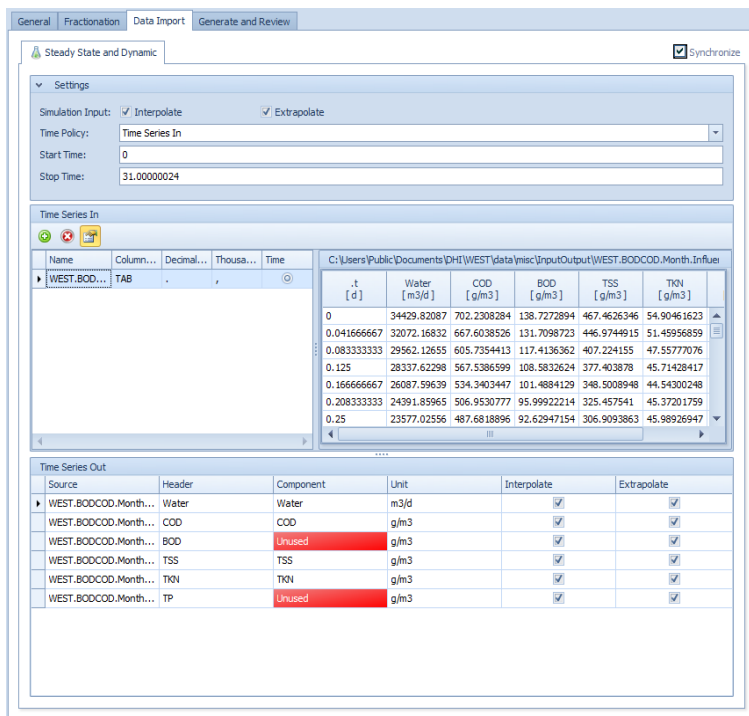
General | Fractionation | Data Import | Generate and Review

Steady State and Dynamic

Synchronize

Settings

Simulation Input: Interpolate Extrapolate

Time Policy: Time Series In

Start Time: 0

Stop Time: 31.00000024

Time Series In

| Name | Column... | Decimal... | Thousa... | Time |
|---|---|---|---|---|
| WEST.BOD... | TAB | . | , | |

C:\Users\Public\Documents\DHI\WEST\data\misc\InputOutput\WEST.BODCOD.Month.Influe

| .t [d] | Water [m3/d] | COD [g/m3] | BOD [g/m3] | TSS [g/m3] | TKN [g/m3] |
|---|---|---|---|---|---|
| 0 | 34429.82087 | 702.2308284 | 138.7272894 | 467.4626346 | 54.90461623 |
| 0.041666667 | 32072.16832 | 667.6038526 | 131.7098723 | 446.9744915 | 51.45956859 |
| 0.083333333 | 29562.12655 | 605.7354413 | 117.4136362 | 407.224155 | 47.55777076 |
| 0.125 | 28337.62298 | 567.5386599 | 108.5832624 | 377.403878 | 45.71428417 |
| 0.166666667 | 26087.59639 | 534.3403447 | 101.4884129 | 348.5008948 | 44.54300248 |
| 0.208333333 | 24391.85965 | 506.9530777 | 95.99922214 | 325.457541 | 45.37201759 |
| 0.25 | 23577.02556 | 487.6818896 | 92.62947154 | 306.9093863 | 45.98926947 |

Time Series Out

| Source | Header | Component | Unit | Interpolate | Extrapolate |
|---|---|---|---|---|---|
| WEST.BODCOD.Month... | Water | Water | m3/d | ✓ | ✓ |
| WEST.BODCOD.Month... | COD | COD | g/m3 | ✓ | ✓ |
| WEST.BODCOD.Month... | BOD | Unused | g/m3 | ✓ | ✓ |
| WEST.BODCOD.Month... | TSS | TSS | g/m3 | ✓ | ✓ |
| WEST.BODCOD.Month... | TKN | TKN | g/m3 | ✓ | ✓ |
| WEST.BODCOD.Month... | TP | Unused | g/m3 | ✓ | ✓ |